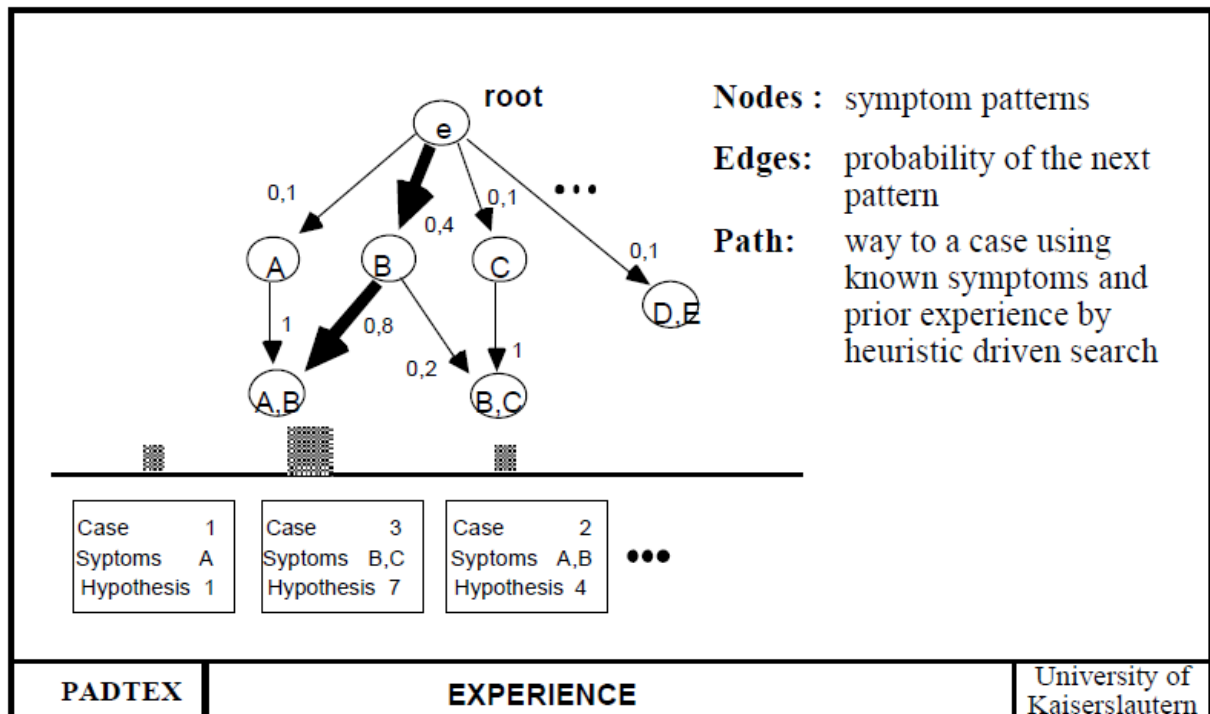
root

e

0,1

0,4

0,1

...

0,1

A

B

C

D,E

1

0,8

1

0,2

A,B

B,C

Nodes : symptom patterns

Edges: probability of the next pattern

Path: way to a case using known symptoms and prior experience by heuristic driven search

| Case 1 |
|---|
| Syptoms A |
| Hypothesis 1 |

| Case 3 |
|---|
| Syptoms B,C |
| Hypothesis 7 |

| Case 2 |
|---|
| Syptoms A,B |
| Hypothesis 4 |

•••

PADTEX

EXPERIENCE

University of Kaiserslautern